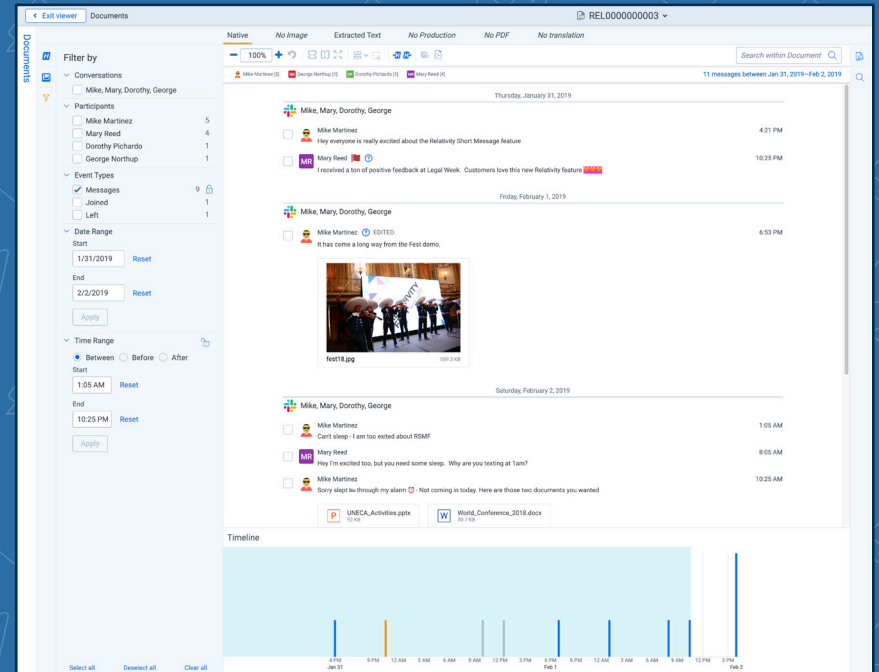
Exit viewer Documents

REL0000000003

Documents

Native No Image Extracted Text No Production No PDF No translation

100%

Search within Document

Mike Martinez [3] George Northup [1] Dorothy Pichardo [1] Mary Reed [4]

11 messages between Jan 31, 2019–Feb 2, 2019

Filter by

Conversations

Mike, Mary, Dorothy, George

Participants

Mike Martinez 5

Mary Reed 4

Dorothy Pichardo 1

George Northup 1

Event Types

Messages 9

Joined 1

Left 1

Date Range

Start

1/31/2019 Reset

End

2/2/2019 Reset

Apply

Time Range

Between Before After

Start

1:05 AM Reset

End

10:25 PM Reset

Apply

Select all Deselect all Clear all

Thursday, January 31, 2019

Mike, Mary, Dorothy, George

Mike Martinez 4:21 PM

Hey everyone is really excited about the Relativity Short Message feature

Mary Reed 10:25 PM

I received a ton of positive feedback at Legal Week. Customers love this new Relativity feature

Friday, February 1, 2019

Mike, Mary, Dorothy, George

Mike Martinez EDITED 6:53 PM

It has come a long way from the Fest demo.

fest18.jpg 599.3 KB

Saturday, February 2, 2019

Mike, Mary, Dorothy, George

Mike Martinez 1:05 AM

Can't sleep - I am too exited about RSMF

Mary Reed 8:05 AM

Hey I'm excited too, but you need some sleep. Why are you texting at 1am?

Mike Martinez 10:25 AM

Sorry slept through my alarm - Not coming in today. Here are those two documents you wanted

UNECA_Activities.pptx 10 KB

World_Conference_2018.docx 30.7 KB

Timeline

4 PM Jan 31 9 PM 12 AM 3 AM 6 AM 9 AM 12 PM 3 PM 6 PM Feb 1 9 PM 12 AM 3 AM 6 AM 9 AM 12 PM 3 PM Feb 2